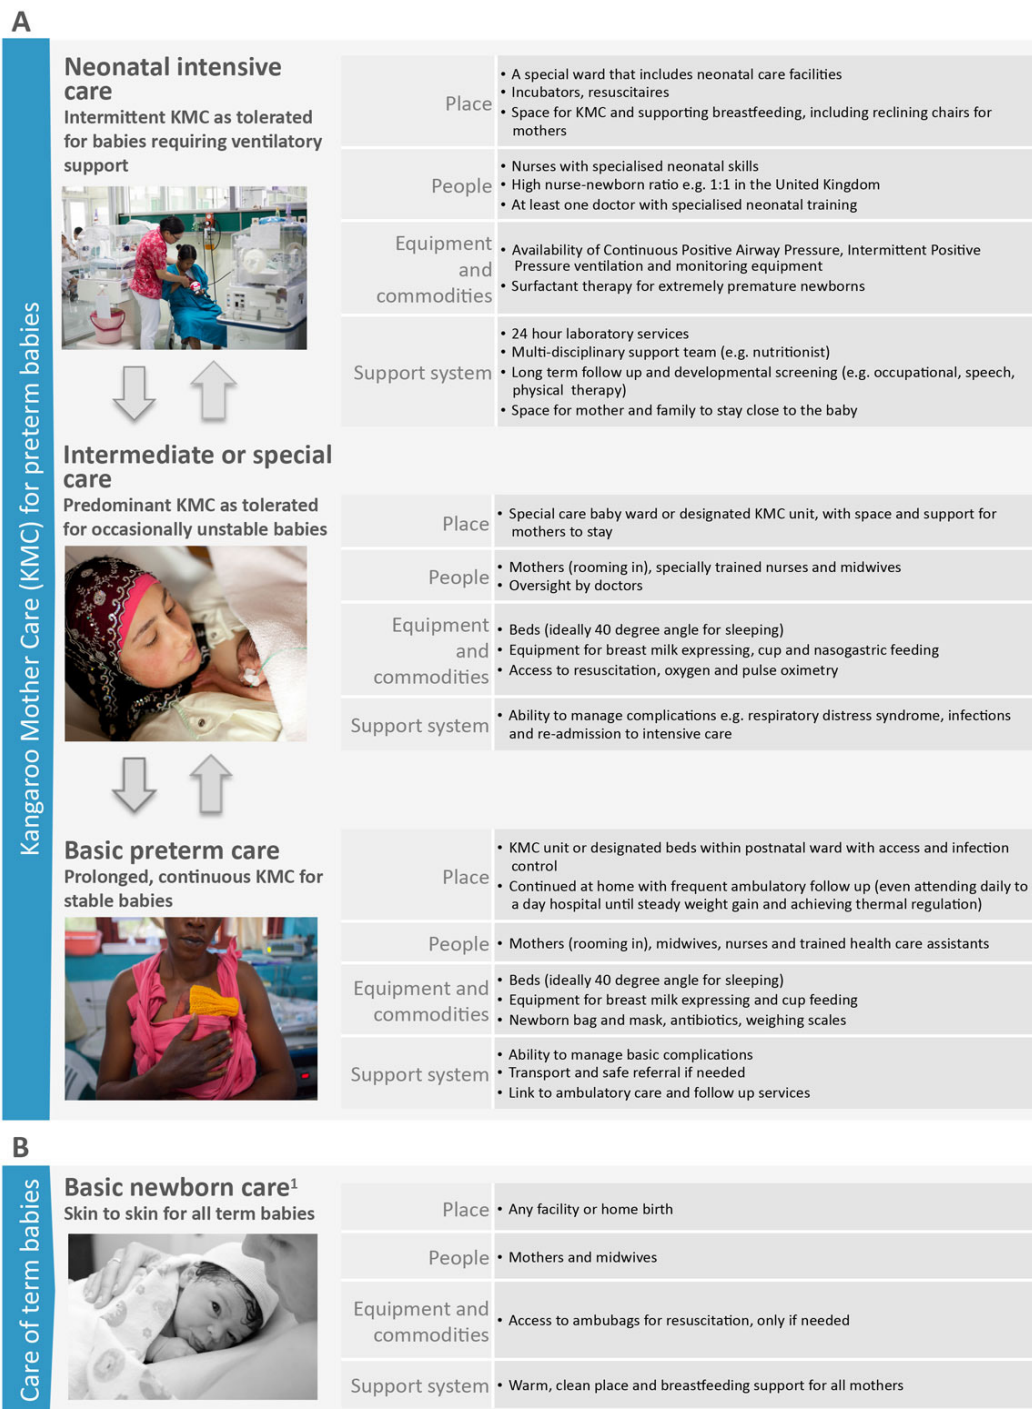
A

Kangaroo Mother Care (KMC) for preterm babies

Neonatal intensive care
Intermittent KMC as tolerated for babies requiring ventilatory support

| | |
|---|---|
| Place | • A special ward that includes neonatal care facilities<br>• Incubators, resuscitaires<br>• Space for KMC and supporting breastfeeding, including reclining chairs for mothers |
| People | • Nurses with specialised neonatal skills<br>• High nurse-newborn ratio e.g. 1:1 in the United Kingdom<br>• At least one doctor with specialised neonatal training |
| Equipment and commodities | • Availability of Continuous Positive Airway Pressure, Intermittent Positive Pressure ventilation and monitoring equipment<br>• Surfactant therapy for extremely premature newborns |
| Support system | • 24 hour laboratory services<br>• Multi-disciplinary support team (e.g. nutritionist)<br>• Long term follow up and developmental screening (e.g. occupational, speech, physical therapy)<br>• Space for mother and family to stay close to the baby |

Intermediate or special care
Predominant KMC as tolerated for occasionally unstable babies

| | |
|---|---|
| Place | • Special care baby ward or designated KMC unit, with space and support for mothers to stay |
| People | • Mothers (rooming in), specially trained nurses and midwives<br>• Oversight by doctors |
| Equipment and commodities | • Beds (ideally 40 degree angle for sleeping)<br>• Equipment for breast milk expressing, cup and nasogastric feeding<br>• Access to resuscitation, oxygen and pulse oximetry |
| Support system | • Ability to manage complications e.g. respiratory distress syndrome, infections and re-admission to intensive care |

Basic preterm care
Prolonged, continuous KMC for stable babies

| | |
|---|---|
| Place | • KMC unit or designated beds within postnatal ward with access and infection control<br>• Continued at home with frequent ambulatory follow up (even attending daily to a day hospital until steady weight gain and achieving thermal regulation) |
| People | • Mothers (rooming in), midwives, nurses and trained health care assistants |
| Equipment and commodities | • Beds (ideally 40 degree angle for sleeping)<br>• Equipment for breast milk expressing and cup feeding<br>• Newborn bag and mask, antibiotics, weighing scales |
| Support system | • Ability to manage basic complications<br>• Transport and safe referral if needed<br>• Link to ambulatory care and follow up services |

B

Care of term babies

Basic newborn care$^1$
Skin to skin for all term babies

| | |
|---|---|
| Place | • Any facility or home birth |
| People | • Mothers and midwives |
| Equipment and commodities | • Access to ambubags for resuscitation, only if needed |
| Support system | • Warm, clean place and breastfeeding support for all mothers |